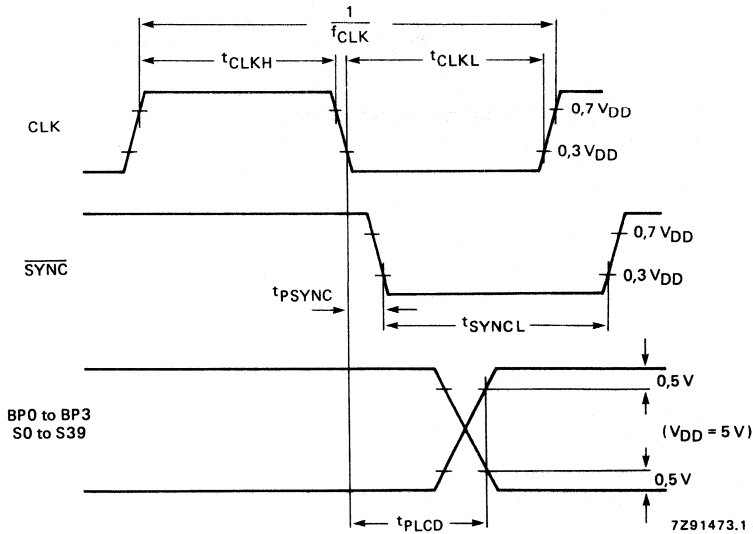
$\frac{1}{f_{CLK}}$

$t_{CLKH}$

$t_{CLKL}$

CLK

$0,7\ V_{DD}$

$0,3\ V_{DD}$

$\overline{SYNC}$

$0,7\ V_{DD}$

$0,3\ V_{DD}$

$t_{PSYNC}$

$t_{SYNCL}$

BP0 to BP3
S0 to S39

0,5 V

$(V_{DD} = 5\ V)$

0,5 V

$t_{PLCD}$

7Z91473.1